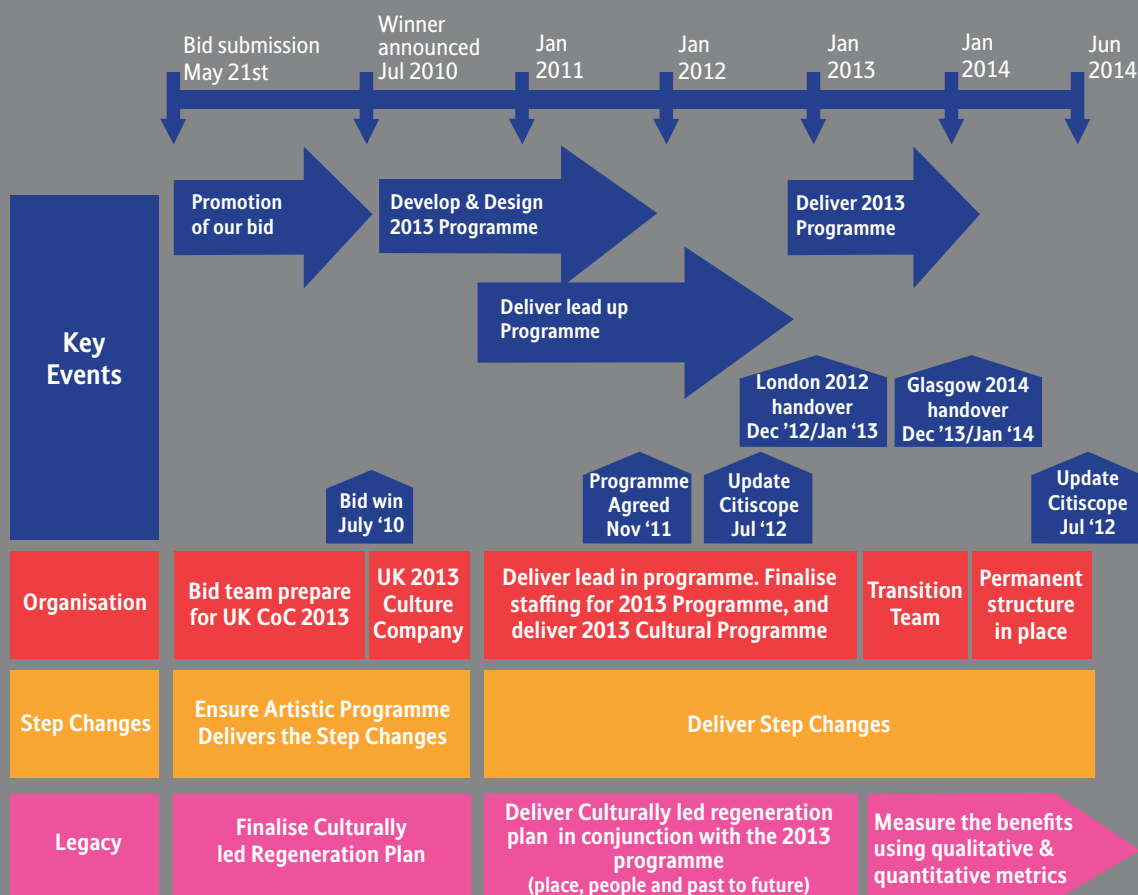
Bid submission May 21st

Winner announced Jul 2010

Jan 2011

Jan 2012

Jan 2013

Jan 2014

Jun 2014

Promotion of our bid

Develop & Design 2013 Programme

Deliver 2013 Programme

Deliver lead up Programme

Key Events

London 2012 handover Dec '12/Jan '13

Glasgow 2014 handover Dec '13/Jan '14

Bid win July '10

Programme Agreed Nov '11

Update Citiscope Jul '12

Update Citiscope Jul '12

Organisation

Bid team prepare for UK CoC 2013

UK 2013 Culture Company

Deliver lead in programme. Finalise staffing for 2013 Programme, and deliver 2013 Cultural Programme

Transition Team

Permanent structure in place

Step Changes

Ensure Artistic Programme Delivers the Step Changes

Deliver Step Changes

Legacy

Finalise Culturally led Regeneration Plan

Deliver Culturally led regeneration plan in conjunction with the 2013 programme (place, people and past to future)

Measure the benefits using qualitative & quantitative metrics